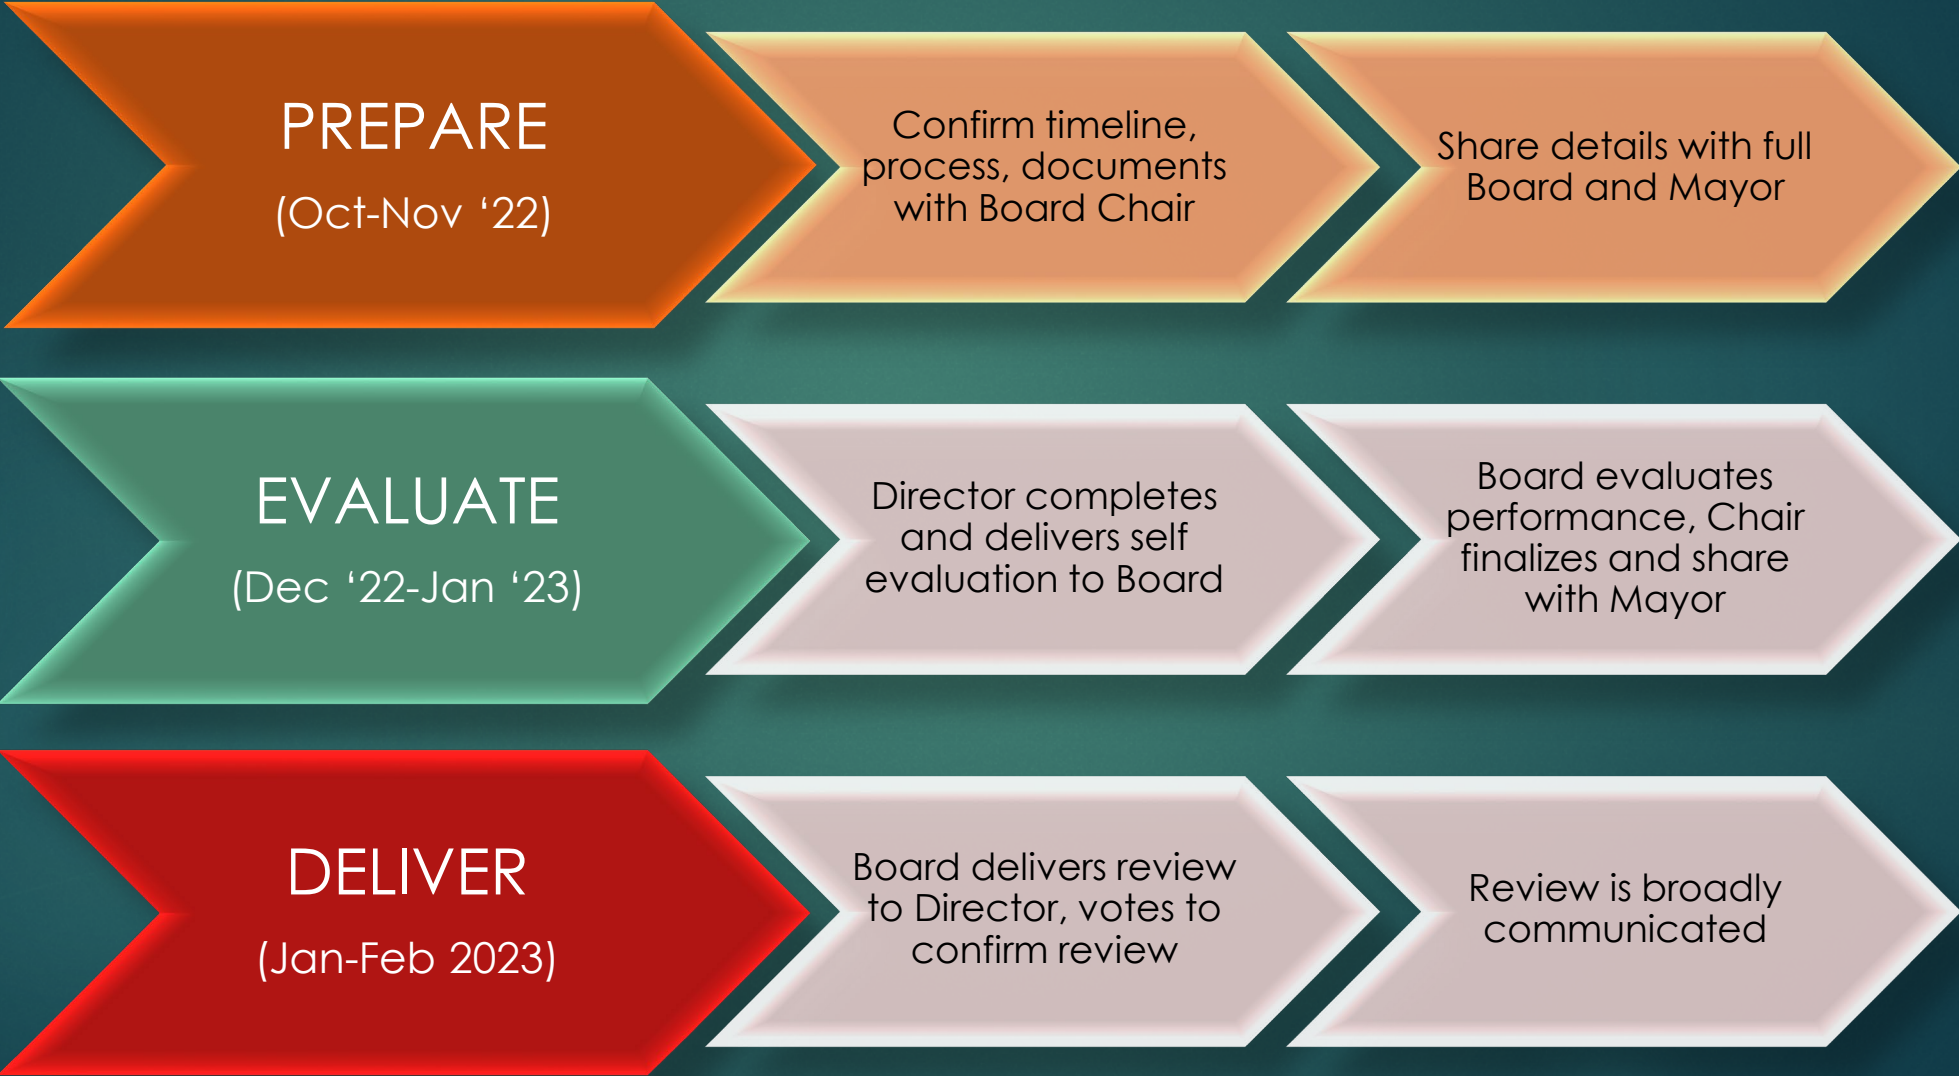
PREPARE
(Oct-Nov ‘22)

Confirm timeline, process, documents with Board Chair

Share details with full Board and Mayor

EVALUATE
(Dec ‘22-Jan ‘23)

Director completes and delivers self evaluation to Board

Board evaluates performance, Chair finalizes and share with Mayor

DELIVER
(Jan-Feb 2023)

Board delivers review to Director, votes to confirm review

Review is broadly communicated